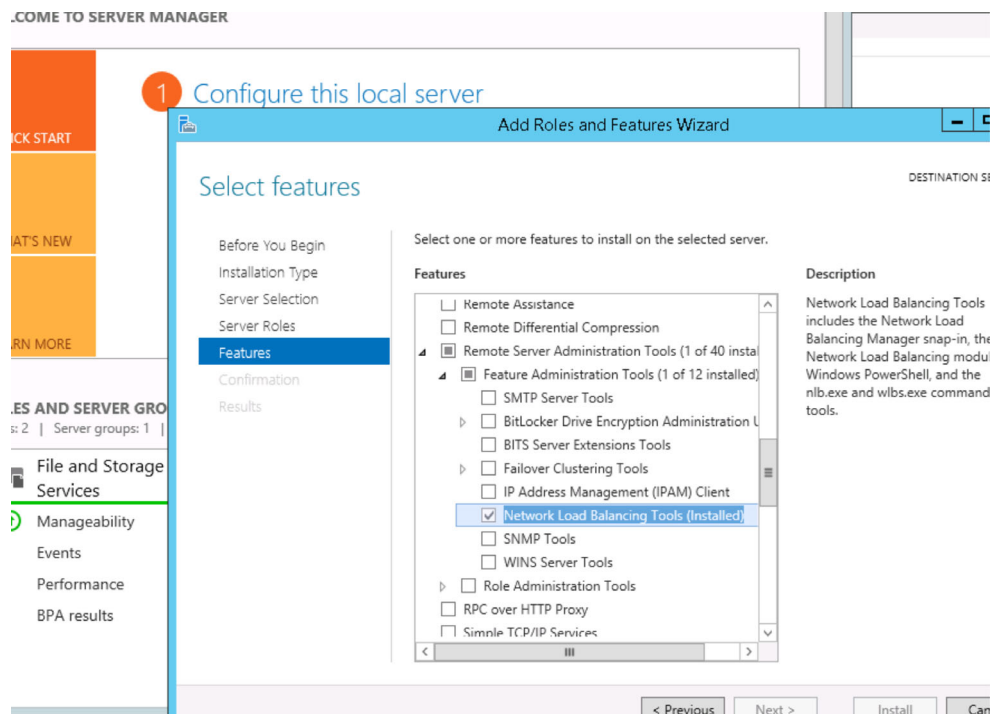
.COME TO SERVER MANAGER

ICK START

AT'S NEW

ARN MORE

1 Configure this local server

Add Roles and Features Wizard

Select features

DESTINATION SE

Before You Begin
Installation Type
Server Selection
Server Roles
Features
Confirmation
Results

Select one or more features to install on the selected server.

Features

Remote Assistance
Remote Differential Compression
Remote Server Administration Tools (1 of 40 instal
Feature Administration Tools (1 of 12 installed)
SMTP Server Tools
BitLocker Drive Encryption Administration U
BITS Server Extensions Tools
Failover Clustering Tools
IP Address Management (IPAM) Client
Network Load Balancing Tools (Installed)
SNMP Tools
WINS Server Tools
Role Administration Tools
RPC over HTTP Proxy
Simple TCP/IP Services

Description

Network Load Balancing Tools includes the Network Load Balancing Manager snap-in, the Network Load Balancing modul Windows PowerShell, and the nlb.exe and wlbs.exe command tools.

LES AND SERVER GRO
s: 2 | Server groups: 1 |

File and Storage Services
Manageability
Events
Performance
BPA results

< Previous
Next >
Install
Can